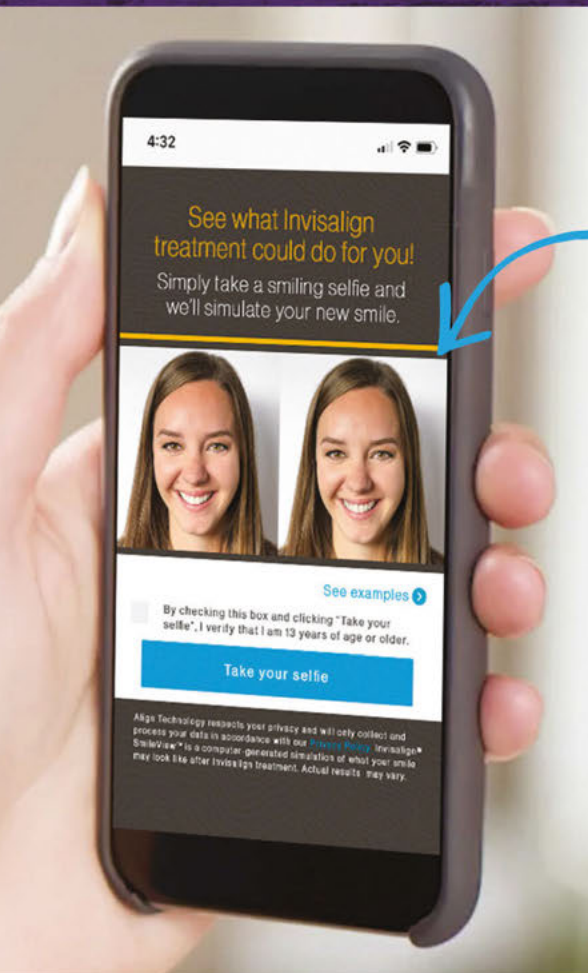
4:32

See what Invisalign treatment could do for you!
Simply take a smiling selfie and we'll simulate your new smile.

See examples

By checking this box and clicking "Take your selfie", I verify that I am 13 years of age or older.

Take your selfie

Align Technology respects your privacy and will only collect and process your data in accordance with our Privacy Policy. Invisalign® SmileView™ is a computer-generated simulation of what your smile may look like after Invisalign treatment. Actual results may vary.